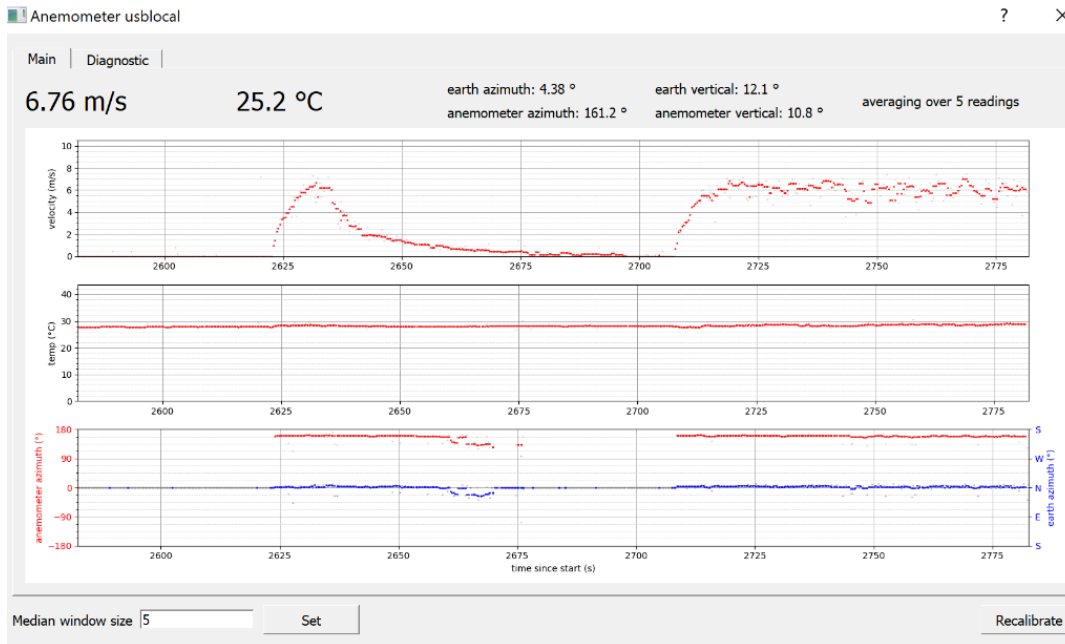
Anemometer usblocal ? ×

Main | Diagnostic

6.76 m/s 25.2 °C

earth azimuth: 4.38 °
anemometer azimuth: 161.2 °

earth vertical: 12.1 °
anemometer vertical: 10.8 °

averaging over 5 readings

velocity (m/s)
10
8
6
4
2
0
2600 2625 2650 2675 2700 2725 2750 2775

temp (°C)
40
30
20
10
0
2600 2625 2650 2675 2700 2725 2750 2775

anemometer azimuth (°)
180
90
0
-90
-180
2600 2625 2650 2675 2700 2725 2750 2775
time since start (s)

earth azimuth (°)
S
W
N
E
S

Median window size 5 Set Recalibrate